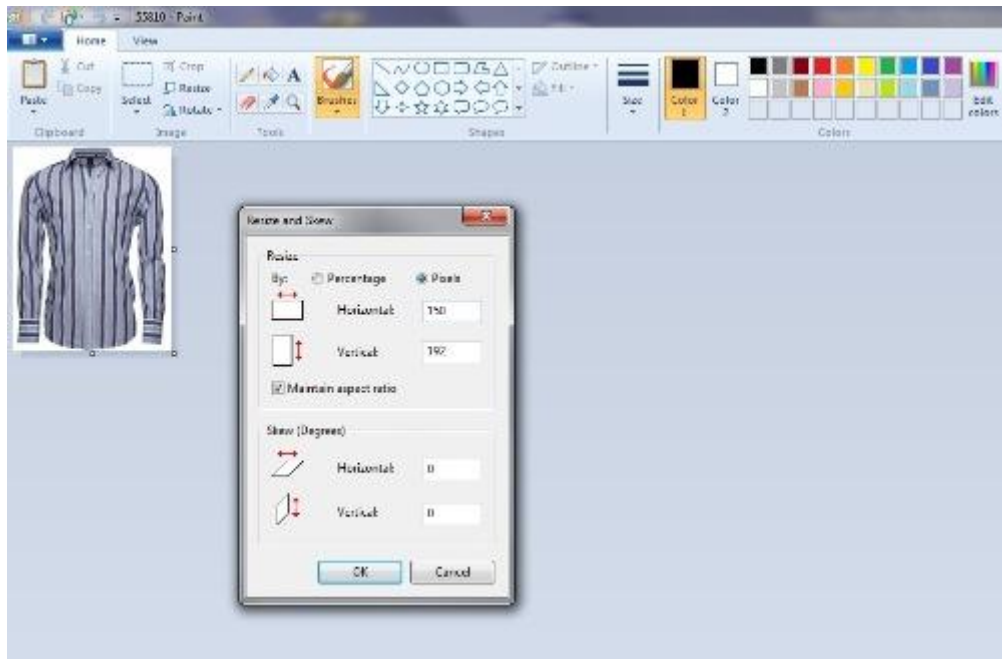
55810 - Paint

Home
View

Paste
Cut
Copy
Clipboard

Select
Crop
Resize
Rotate
Image

Tools

Brushes

Outline
Fill
Shapes

Size

Color 1
Color 2

Edit colors
Colors

Resize and Skew

Resize
By: Percentage Pixels
Horizontal: 150
Vertical: 192
Maintain aspect ratio

Skew (Degrees)
Horizontal: 0
Vertical: 0

OK
Cancel